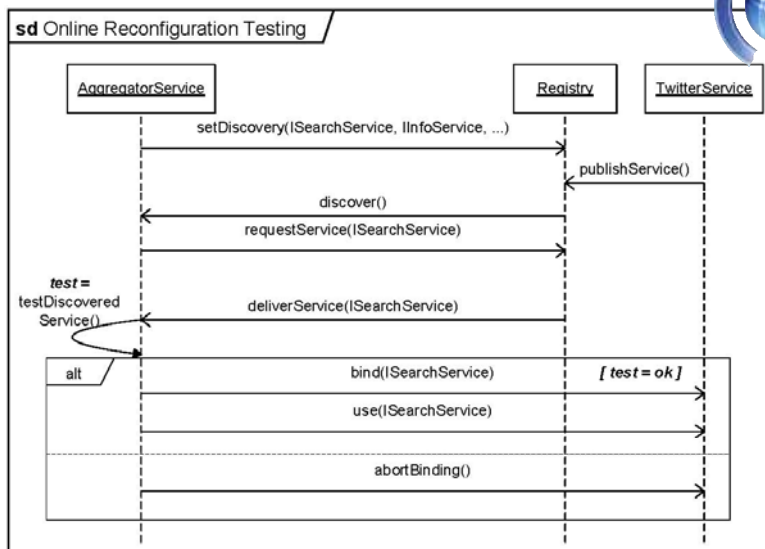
sd Online Reconfiguration Testing

AggregatorService

Registry

TwitterService

setDiscovery(ISearchService, IInfoService, ...)

publishService()

discover()

requestService(ISearchService)

*test* = testDiscoveredService()

deliverService(ISearchService)

alt

bind(ISearchService)

*[ test = ok ]*

use(ISearchService)

abortBinding()